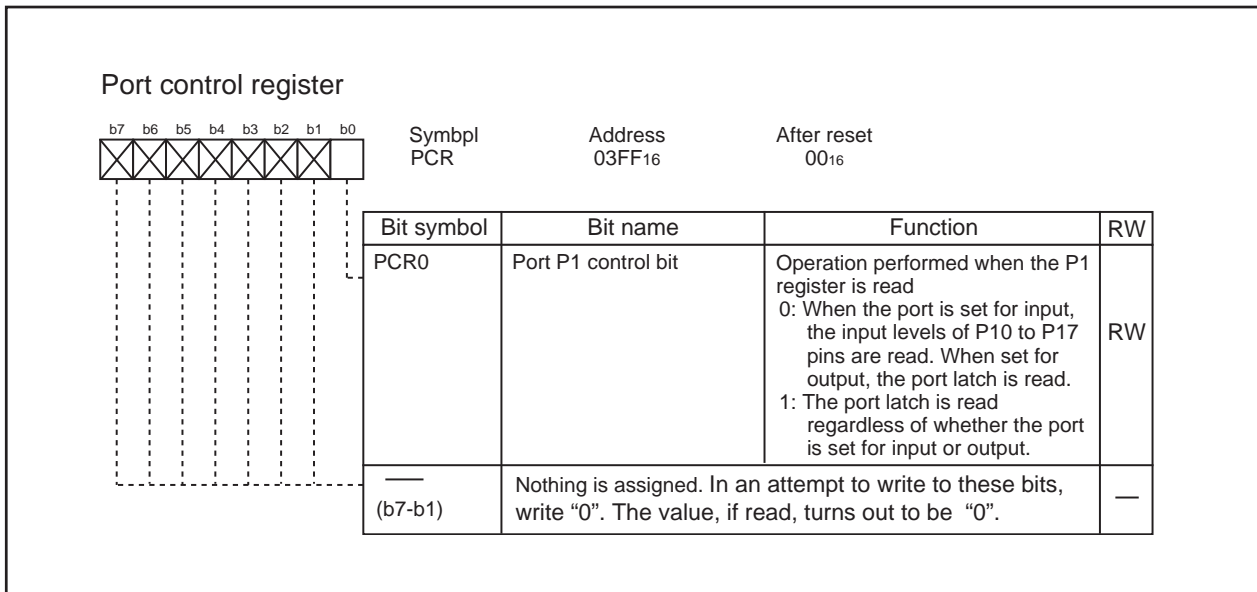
Port control register

b7 b6 b5 b4 b3 b2 b1 b0

Symbpl
PCR

Address
03FF$_{16}$

After reset
00$_{16}$

| Bit symbol | Bit name | Function | RW |
|---|---|---|---|
| PCR0 | Port P1 control bit | Operation performed when the P1 register is read<br>0: When the port is set for input, the input levels of P10 to P17 pins are read. When set for output, the port latch is read.<br>1: The port latch is read regardless of whether the port is set for input or output. | RW |
| —<br>(b7-b1) | Nothing is assigned. In an attempt to write to these bits, write "0". The value, if read, turns out to be "0". | | — |